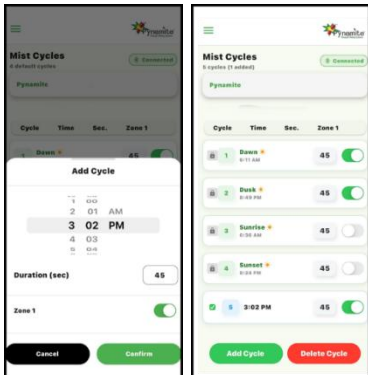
Pynamite

Mist Cycles

4 default cycles

Connected

Pynamite

Cycle Time Sec. Zone 1

Dawn

45

Add Cycle

1 00
2 01 AM
3 02 PM
4 03
5 04

Duration (sec) 45

Zone 1

Cancel

Confirm

Pynamite

Mist Cycles

5 cycles (1 added)

Connected

Pynamite

Cycle Time Sec. Zone 1

1 Dawn
6:11 AM
45

2 Dusk
8:46 PM
45

3 Sunrise
6:30 AM
45

4 Sunset
8:49 PM
45

5 3:02 PM
45

Add Cycle

Delete Cycle